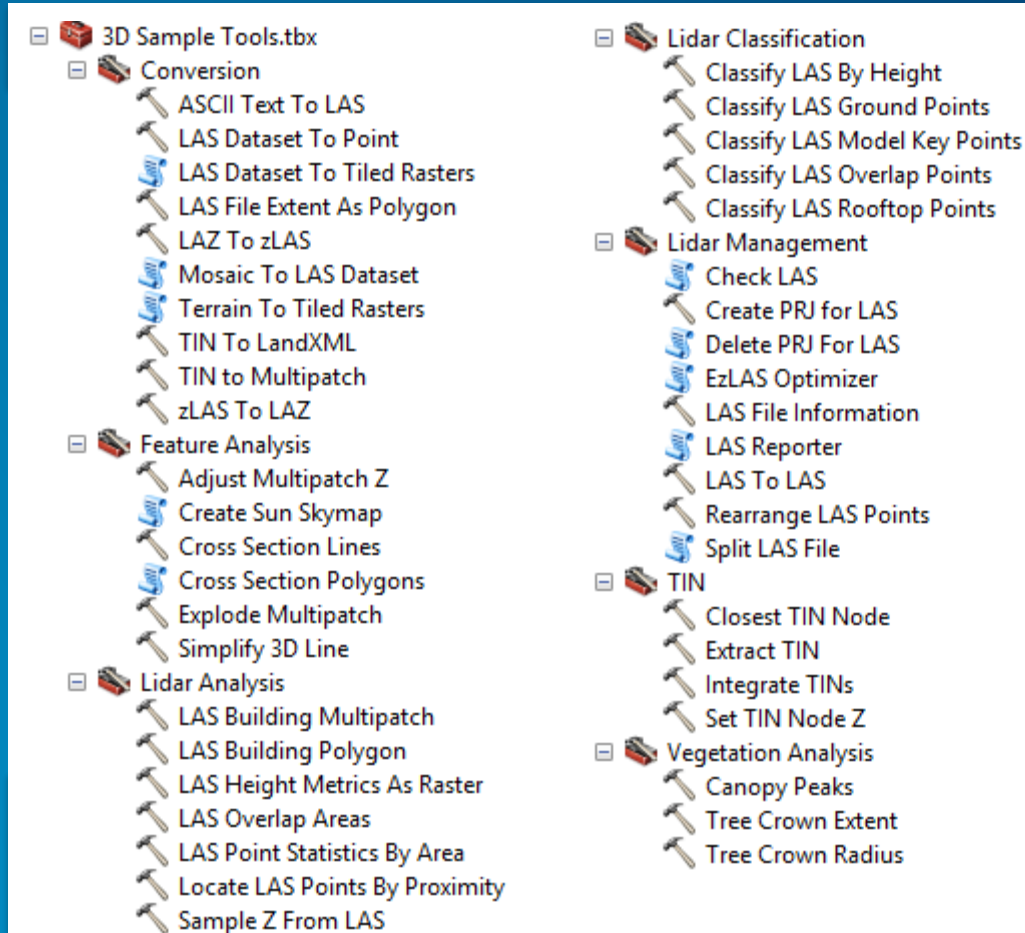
3D Sample Tools.tbx
Conversion
ASCII Text To LAS
LAS Dataset To Point
LAS Dataset To Tiled Rasters
LAS File Extent As Polygon
LAZ To zLAS
Mosaic To LAS Dataset
Terrain To Tiled Rasters
TIN To LandXML
TIN to Multipatch
zLAS To LAZ
Feature Analysis
Adjust Multipatch Z
Create Sun Skymap
Cross Section Lines
Cross Section Polygons
Explode Multipatch
Simplify 3D Line
Lidar Analysis
LAS Building Multipatch
LAS Building Polygon
LAS Height Metrics As Raster
LAS Overlap Areas
LAS Point Statistics By Area
Locate LAS Points By Proximity
Sample Z From LAS

Lidar Classification
Classify LAS By Height
Classify LAS Ground Points
Classify LAS Model Key Points
Classify LAS Overlap Points
Classify LAS Rooftop Points
Lidar Management
Check LAS
Create PRJ for LAS
Delete PRJ For LAS
EzLAS Optimizer
LAS File Information
LAS Reporter
LAS To LAS
Rearrange LAS Points
Split LAS File
TIN
Closest TIN Node
Extract TIN
Integrate TINs
Set TIN Node Z
Vegetation Analysis
Canopy Peaks
Tree Crown Extent
Tree Crown Radius